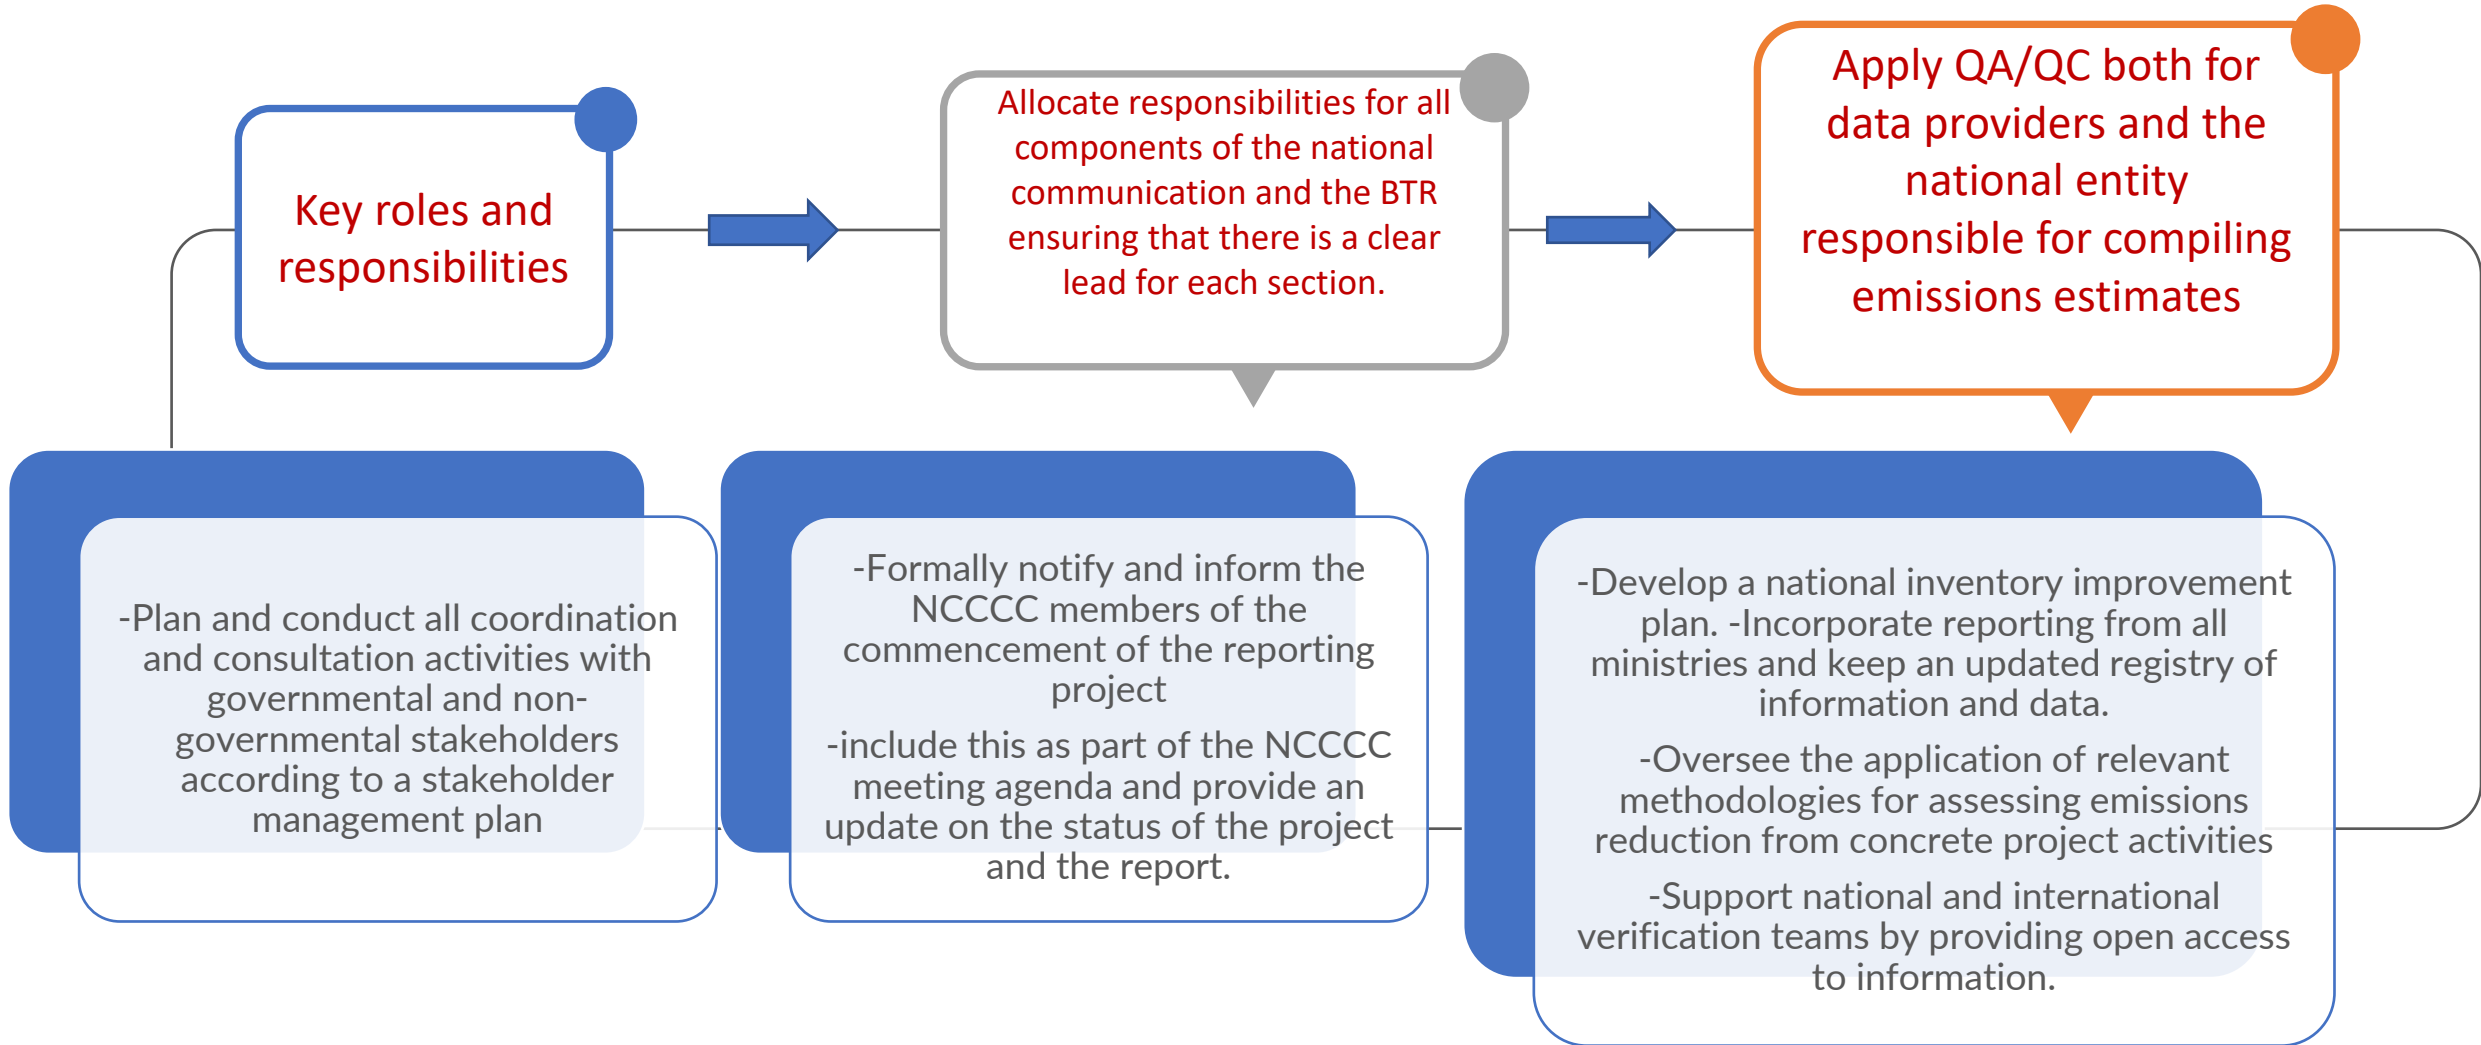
Key roles and responsibilities

Allocate responsibilities for all components of the national communication and the BTR ensuring that there is a clear lead for each section.

Apply QA/QC both for data providers and the national entity responsible for compiling emissions estimates

-Plan and conduct all coordination and consultation activities with governmental and non-governmental stakeholders according to a stakeholder management plan

-Formally notify and inform the NCCCC members of the commencement of the reporting project

-include this as part of the NCCCC meeting agenda and provide an update on the status of the project and the report.

-Develop a national inventory improvement plan. -Incorporate reporting from all ministries and keep an updated registry of information and data.

-Oversee the application of relevant methodologies for assessing emissions reduction from concrete project activities

-Support national and international verification teams by providing open access to information.